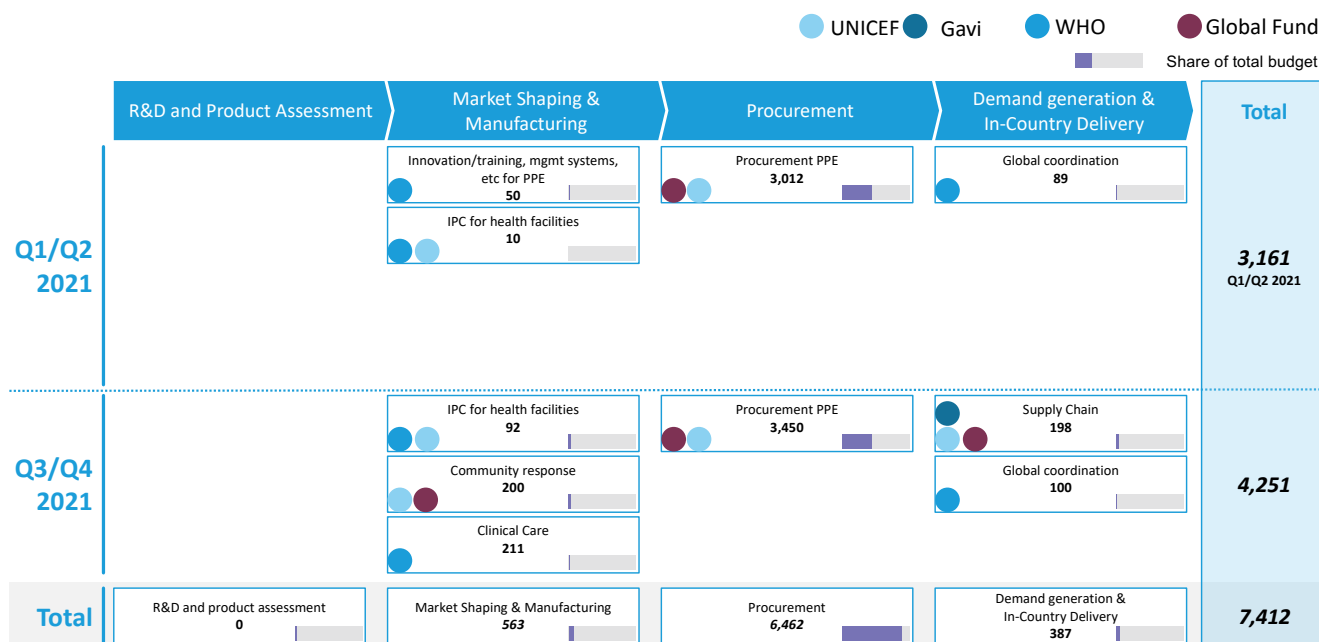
UNICEF Gavi WHO Global Fund

Share of total budget

| | R&D and Product Assessment | Market Shaping & Manufacturing | Procurement | Demand generation & In-Country Delivery | Total |
|---|---|---|---|---|---|
| Q1/Q2 2021 | | Innovation/training, mgmt systems, etc for PPE 50; IPC for health facilities 10 | Procurement PPE 3,012 | Global coordination 89 | 3,161 Q1/Q2 2021 |
| Q3/Q4 2021 | | IPC for health facilities 92; Community response 200; Clinical Care 211 | Procurement PPE 3,450 | Supply Chain 198; Global coordination 100 | 4,251 |
| Total | R&D and product assessment 0 | Market Shaping & Manufacturing 563 | Procurement 6,462 | Demand generation & In-Country Delivery 387 | 7,412 |